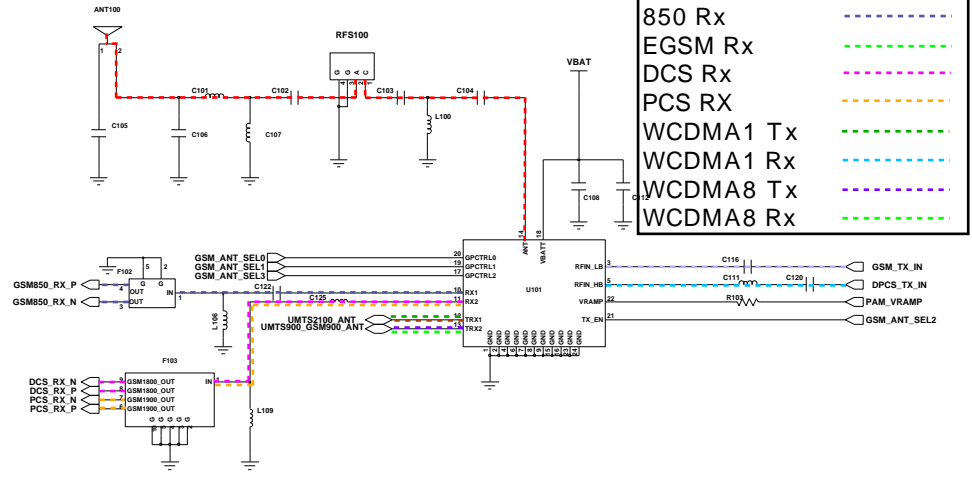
ANT100
1 2
RFS100
G G A C
C101
C102
C103
C104
VBAT
C105
C106
C107
L100
C108
C112
850 Rx
EGSM Rx
DCS Rx
PCS RX
WCDMA1 Tx
WCDMA1 Rx
WCDMA8 Tx
WCDMA8 Rx
GSM_ANT_SEL0
GSM_ANT_SEL1
GSM_ANT_SEL3
20 GPCTRL0
19 GPCTRL1
17 GPCTRL2
14 ANT
18 VBATT
F102
5 2
GSM850_RX_P
GSM850_RX_N
4 OUT
3 OUT
G G
IN 1
C122
C125
10 RX1
11 RX2
L106
UMTS2100_ANT
UMTS900_GSM900_ANT
12 TRX1
13 TRX2
U101
GND GND GND GND GND GND GND GND GND GND GND GND GND
3 RFIN_LB
5 RFIN_HB
22 VRAMP
21 TX_EN
C116
C111
C120
R103
GSM_TX_IN
DPCS_TX_IN
PAM_VRAMP
GSM_ANT_SEL2
F103
DCS_RX_N
DCS_RX_P
PCS_RX_N
PCS_RX_P
9 GSM1800_OUT
8 GSM1800_OUT
7 GSM1900_OUT
6 GSM1900_OUT
IN 1
G G G G G
L109